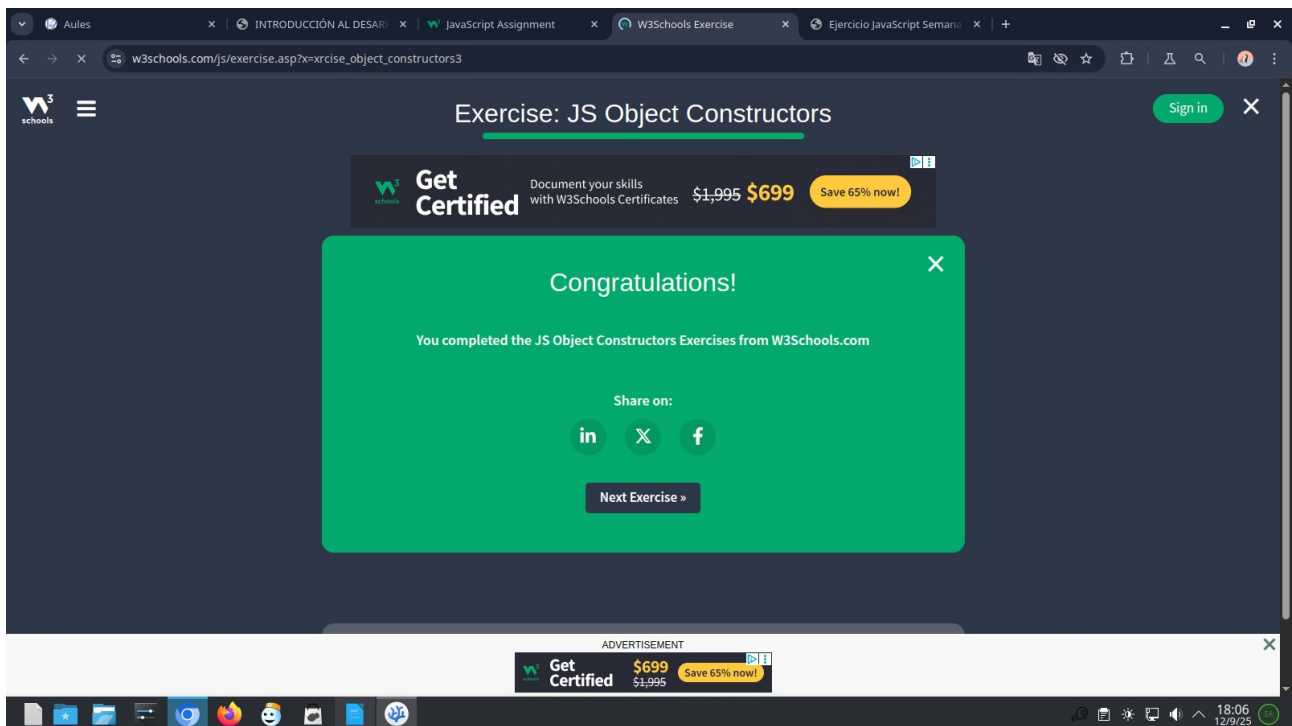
Aules × | INTRODUCCIÓN AL DESARR × | JavaScript Assignment × | W3Schools Exercise × | Ejercicio JavaScript Semana × | +

w3schools.com/js/exercise.asp?x=xrcise_object_constructors3

W3 schools

Exercise: JS Object Constructors

Sign in

W3 schools Get Certified Document your skills with W3Schools Certificates $1,995 $699 Save 65% now!

Congratulations!

You completed the JS Object Constructors Exercises from W3Schools.com

Share on:

in X f

Next Exercise »

ADVERTISEMENT

Get Certified $699 $1,995 Save 65% now!

18:06
12/9/25